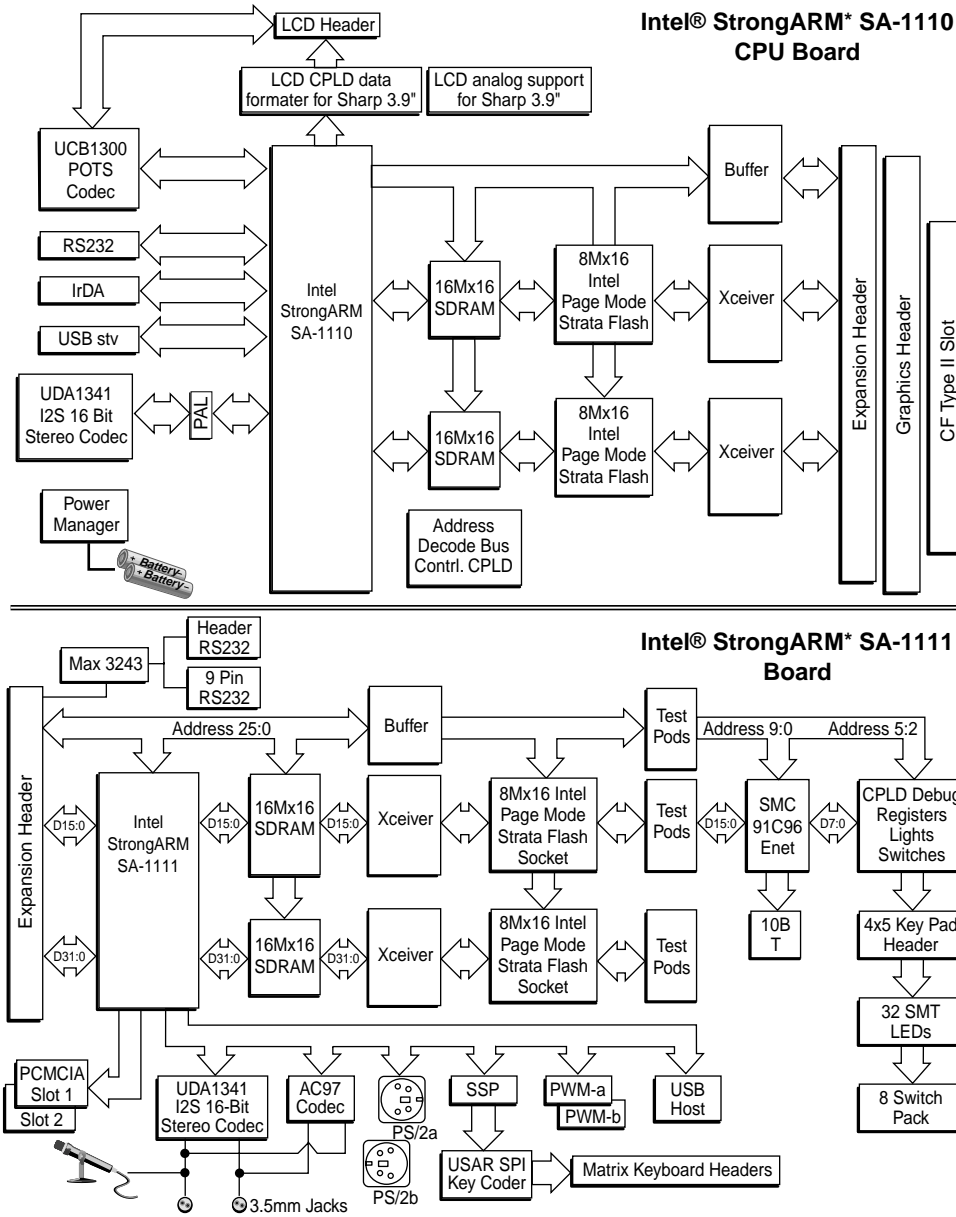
Intel® StrongARM* SA-1110
CPU Board

LCD Header

LCD CPLD data formater for Sharp 3.9"

LCD analog support for Sharp 3.9"

UCB1300 POTS Codec

RS232

IrDA

USB stv

UDA1341 I2S 16 Bit Stereo Codec

PAL

Power Manager

Battery
Battery

Intel StrongARM SA-1110

16Mx16 SDRAM

16Mx16 SDRAM

8Mx16 Intel Page Mode Strata Flash

8Mx16 Intel Page Mode Strata Flash

Buffer

Xceiver

Xceiver

Address Decode Bus Contrl. CPLD

Expansion Header

Graphics Header

CF Type II Slot

Intel® StrongARM* SA-1111
Board

Max 3243

Header RS232

9 Pin RS232

Expansion Header

Address 25:0

Buffer

Test Pods

Address 9:0

Address 5:2

D15:0

D31:0

Intel StrongARM SA-1111

D15:0

16Mx16 SDRAM

D15:0

Xceiver

8Mx16 Intel Page Mode Strata Flash Socket

Test Pods

D15:0

SMC 91C96 Enet

D7:0

CPLD Debug Registers Lights Switches

D31:0

16Mx16 SDRAM

D31:0

Xceiver

8Mx16 Intel Page Mode Strata Flash Socket

Test Pods

10B T

4x5 Key Pad Header

32 SMT LEDs

8 Switch Pack

PCMCIA Slot 1

Slot 2

UDA1341 I2S 16-Bit Stereo Codec

AC97 Codec

PS/2a

PS/2b

SSP

PWM-a

PWM-b

USB Host

USAR SPI Key Coder

Matrix Keyboard Headers

3.5mm Jacks